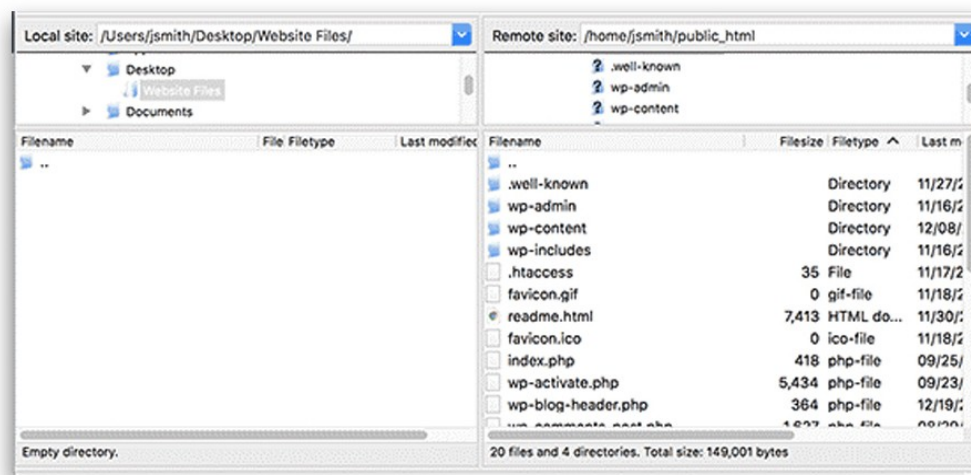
Local site: /Users/jsmith/Desktop/Website Files/

Desktop
Website Files
Documents

| Filename | File | Filetype | Last modified |
|---|---|---|---|
| .. | | | |

Empty directory.

Remote site: /home/jsmith/public_html

? .well-known
? wp-admin
? wp-content

| Filename | Filesize | Filetype | Last m |
|---|---|---|---|
| .. | | | |
| .well-known | | Directory | 11/27/ |
| wp-admin | | Directory | 11/16/ |
| wp-content | | Directory | 12/08/ |
| wp-includes | | Directory | 11/16/ |
| .htaccess | 35 | File | 11/17/ |
| favicon.gif | 0 | gif-file | 11/18/ |
| readme.html | 7,413 | HTML do... | 11/30/ |
| favicon.ico | 0 | ico-file | 11/18/ |
| index.php | 418 | php-file | 09/25/ |
| wp-activate.php | 5,434 | php-file | 09/23/ |
| wp-blog-header.php | 364 | php-file | 12/19/ |
| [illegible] | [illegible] | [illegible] | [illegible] |

20 files and 4 directories. Total size: 149,001 bytes